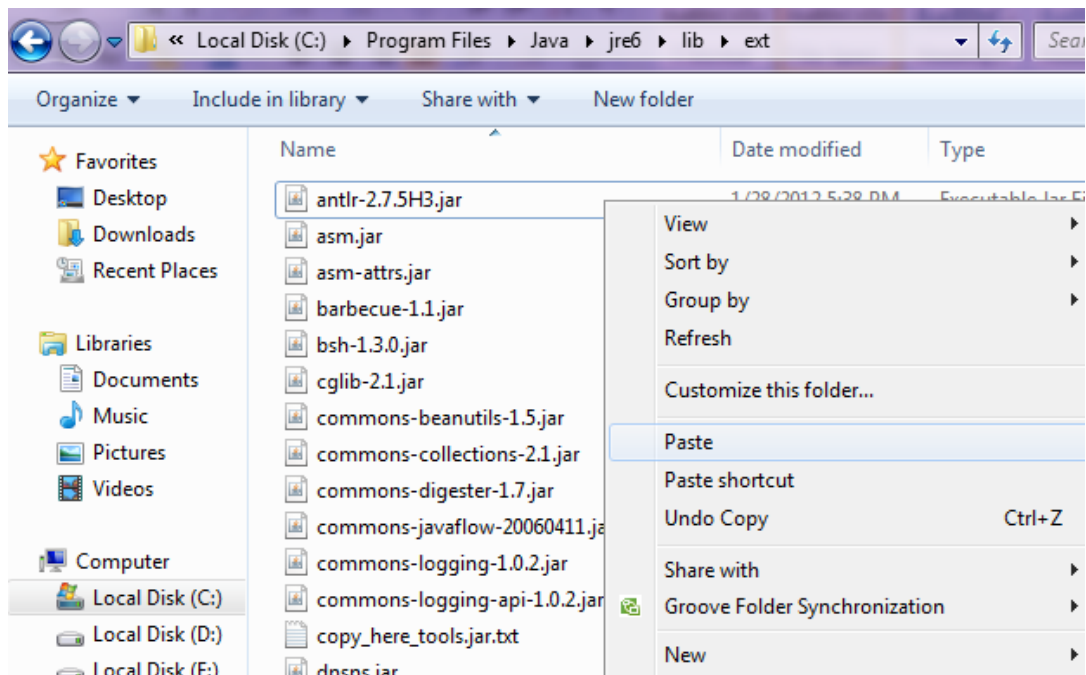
« Local Disk (C:) ▸ Program Files ▸ Java ▸ jre6 ▸ lib ▸ ext

Sear

Organize ▾ Include in library ▾ Share with ▾ New folder

Favorites
Desktop
Downloads
Recent Places

Libraries
Documents
Music
Pictures
Videos

Computer
Local Disk (C:)
Local Disk (D:)
Local Disk (E:)

Name | Date modified | Type

antlr-2.7.5H3.jar 1/28/2012 5:38 PM Executable Jar Fi
asm.jar
asm-attrs.jar
barbecue-1.1.jar
bsh-1.3.0.jar
cglib-2.1.jar
commons-beanutils-1.5.jar
commons-collections-2.1.jar
commons-digester-1.7.jar
commons-javaflow-20060411.ja
commons-logging-1.0.2.jar
commons-logging-api-1.0.2.jar
copy_here_tools.jar.txt
dnsns.jar

View
Sort by
Group by
Refresh
Customize this folder...
Paste
Paste shortcut
Undo Copy Ctrl+Z
Share with
Groove Folder Synchronization
New